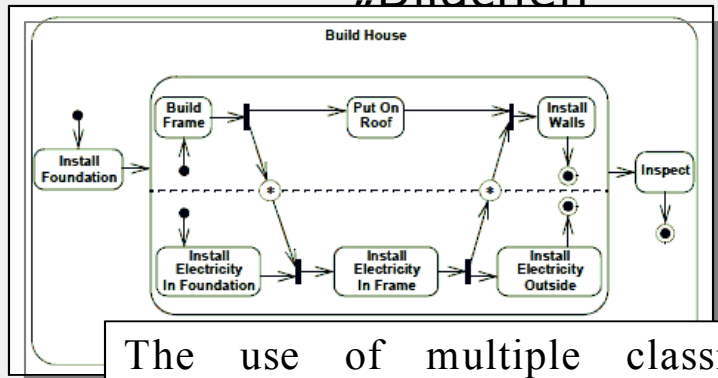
„Bildchen

Build House

Build Frame

Put On Roof

Install Walls

Install Foundation

Inspect

Install Electricity In Foundation

Install Electricity In Frame

Install Electricity Outside

The use of multiple class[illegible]